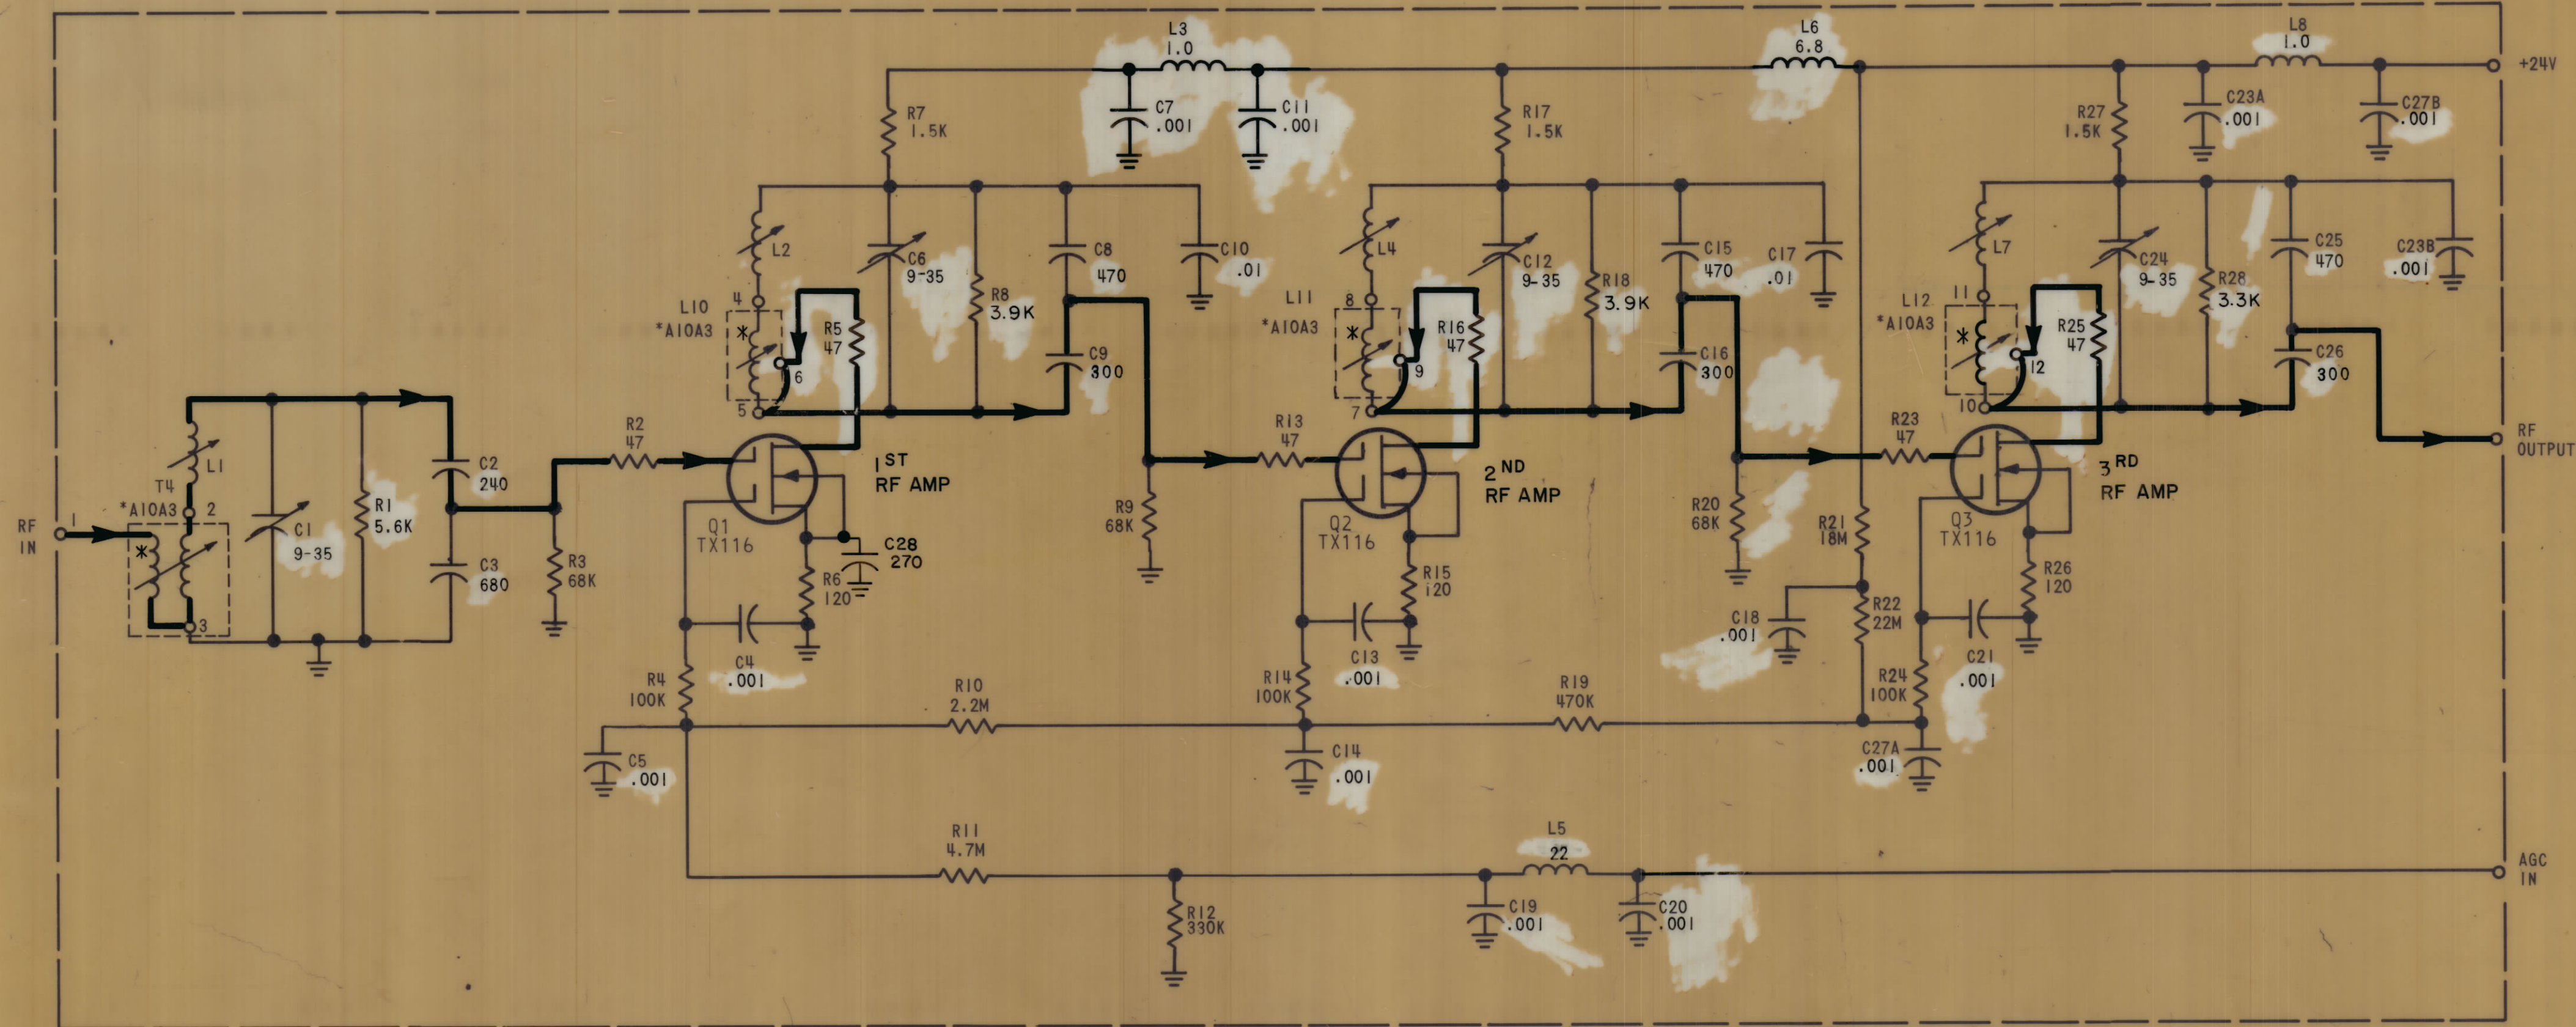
L3
1.0

L6
6.8

L8
1.0

+24V

R7
1.5K

C7
.001

C11
.001

R17
1.5K

R27
1.5K

C23A
.001

C27B
.001

L2

C6
9-35

R8
3.9K

C8
470

C10
.01

L4

C12
9-35

R18
3.9K

C15
470

C17
.01

L7

C24
9-35

R28
3.3K

C25
470

C23B
.001

L10
*A10A3

4

5

*

6

R5
47

C9
300

L11
*A10A3

8

7

*

9

R16
47

C16
300

L12
*A10A3

11

10

*

12

R25
47

C26
300

RF
OUTPUT

R2
47

$1^{ST}$
RF AMP

R13
47

$2^{ND}$
RF AMP

R23
47

$3^{RD}$
RF AMP

T4
*A10A3

2

3

*

L1

C1
9-35

R1
5.6K

C2
240

C3
680

RF
IN

1

R3
68K

Q1
TX116

C28
270

R6
120

C4
.001

R4
100K

C5
.001

R9
68K

Q2
TX116

R15
120

C13
.001

R14
100K

C14
.001

R20
68K

R21
18M

R22
22M

C18
.001

Q3
TX116

R26
120

C21
.001

R24
100K

C27A
.001

R10
2.2M

R19
470K

R11
4.7M

R12
330K

L5
22

C19
.001

C20
.001

AGC
IN